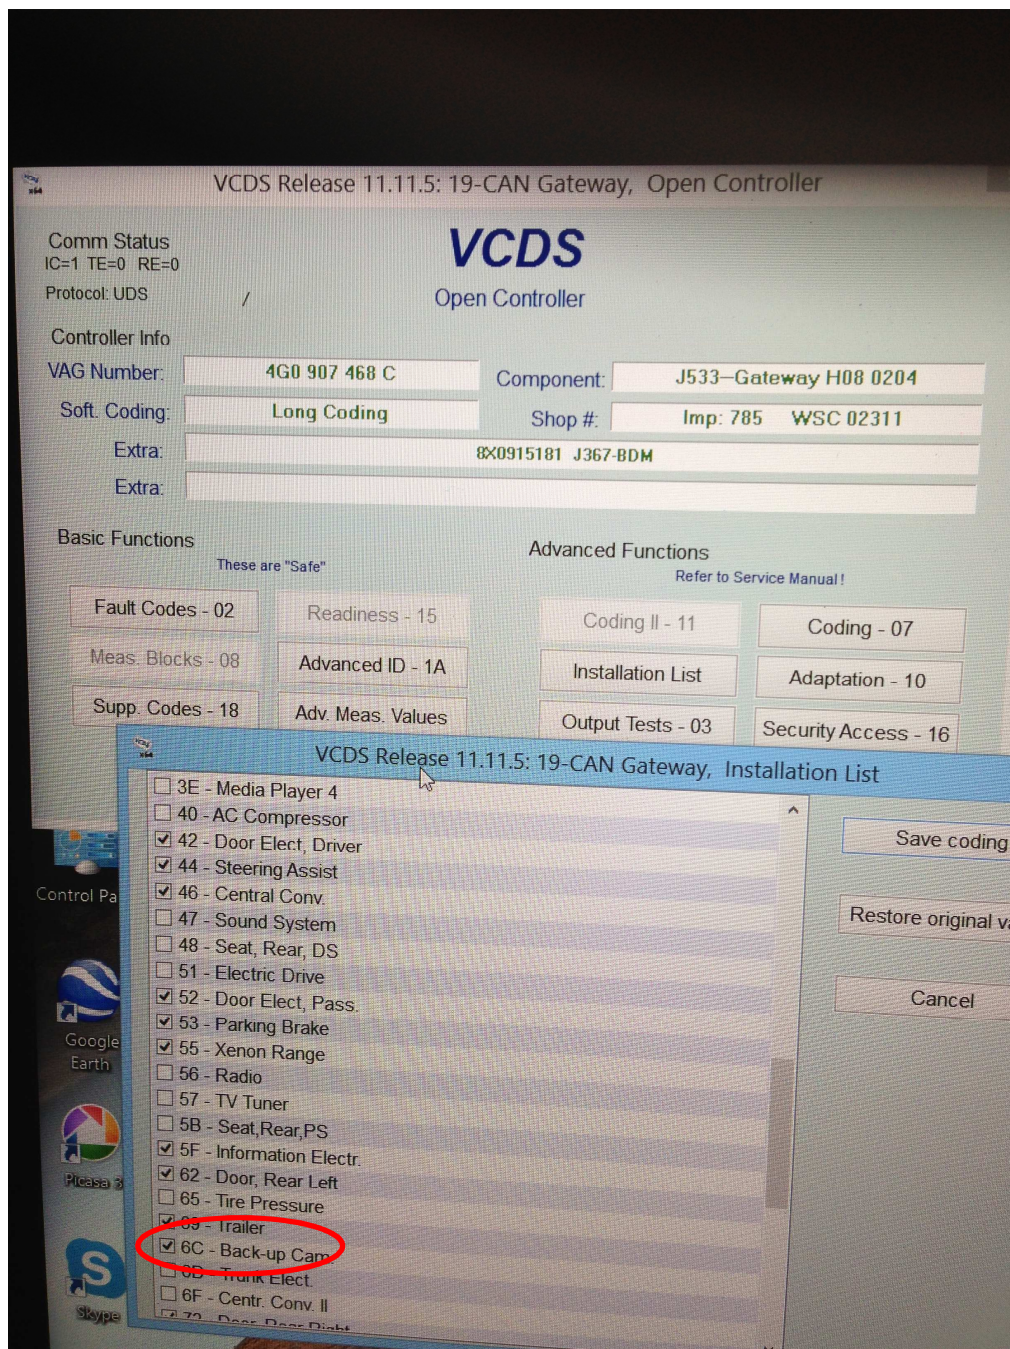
VCDS Release 11.11.5: 19-CAN Gateway, Open Controller

Comm Status
IC=1 TE=0 RE=0
Protocol: UDS /

VCDS
Open Controller

Controller Info
VAG Number: 4G0 907 468 C
Component: J533—Gateway H08 0204
Soft. Coding: Long Coding
Shop #: Imp: 785 WSC 02311
Extra: 8X0915181 J367-BDM
Extra:

Basic Functions
These are "Safe"

Advanced Functions
Refer to Service Manual!

Fault Codes - 02
Readiness - 15
Coding II - 11
Coding - 07
Meas. Blocks - 08
Advanced ID - 1A
Installation List
Adaptation - 10
Supp. Codes - 18
Adv. Meas. Values
Output Tests - 03
Security Access - 16

Control Pa
Google Earth
Picasa 3
Skype

VCDS Release 11.11.5: 19-CAN Gateway, Installation List

3E - Media Player 4
40 - AC Compressor
42 - Door Elect, Driver
44 - Steering Assist
46 - Central Conv.
47 - Sound System
48 - Seat, Rear, DS
51 - Electric Drive
52 - Door Elect, Pass.
53 - Parking Brake
55 - Xenon Range
56 - Radio
57 - TV Tuner
5B - Seat,Rear,PS
5F - Information Electr.
62 - Door, Rear Left
65 - Tire Pressure
69 - Trailer
6C - Back-up Cam
6D - Trunk Elect.
6F - Centr. Conv. II
72 - Door, Rear Right

Save coding
Restore original v
Cancel